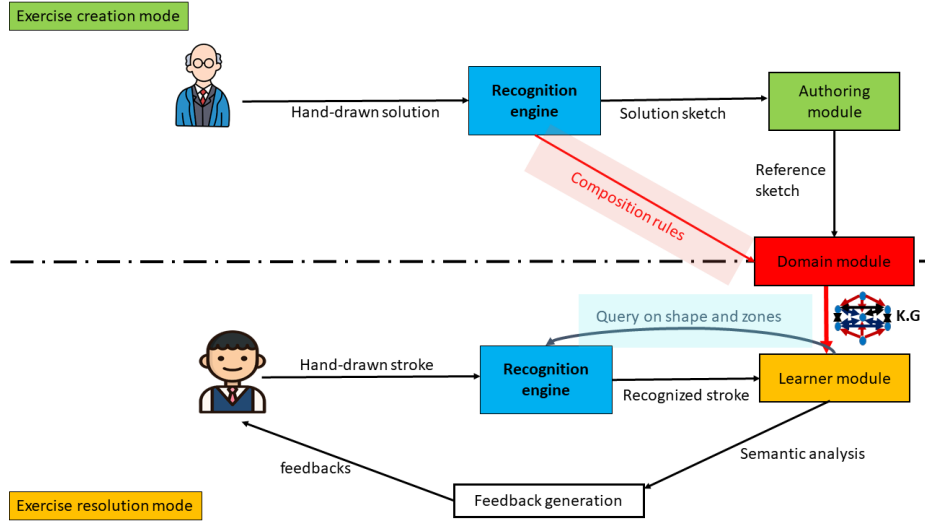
Exercise creation mode

Hand-drawn solution

Recognition engine

Solution sketch

Authoring module

Reference sketch

Composition rules

Domain module

K.G

Query on shape and zones

Hand-drawn stroke

Recognition engine

Recognized stroke

Learner module

Semantic analysis

feedbacks

Feedback generation

Exercise resolution mode